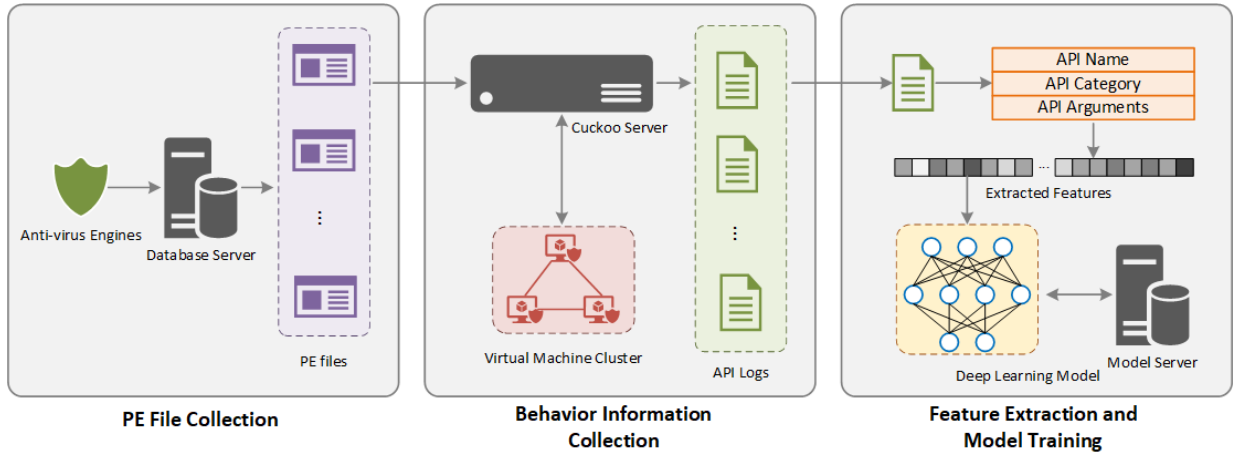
Anti-virus Engines

Database Server

⋮

PE files

PE File Collection

Cuckoo Server

Virtual Machine Cluster

⋮

API Logs

Behavior Information Collection

API Name

API Category

API Arguments

...

Extracted Features

Deep Learning Model

Model Server

Feature Extraction and Model Training